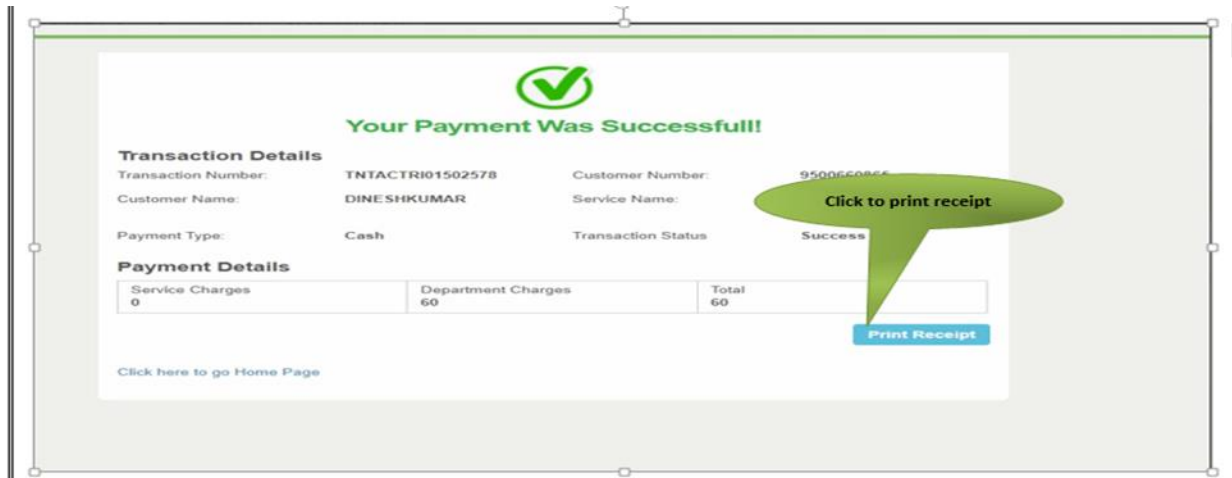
Your Payment Was Successfull!

Transaction Details

Transaction Number: TNTACTRI01502578

Customer Number: 9500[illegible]

Customer Name: DINESHKUMAR

Service Name:

Click to print receipt

Payment Type: Cash

Transaction Status Success

Payment Details

| Service Charges | Department Charges | Total |
|---|---|---|
| 0 | 60 | 60 |

Print Receipt

Click here to go Home Page